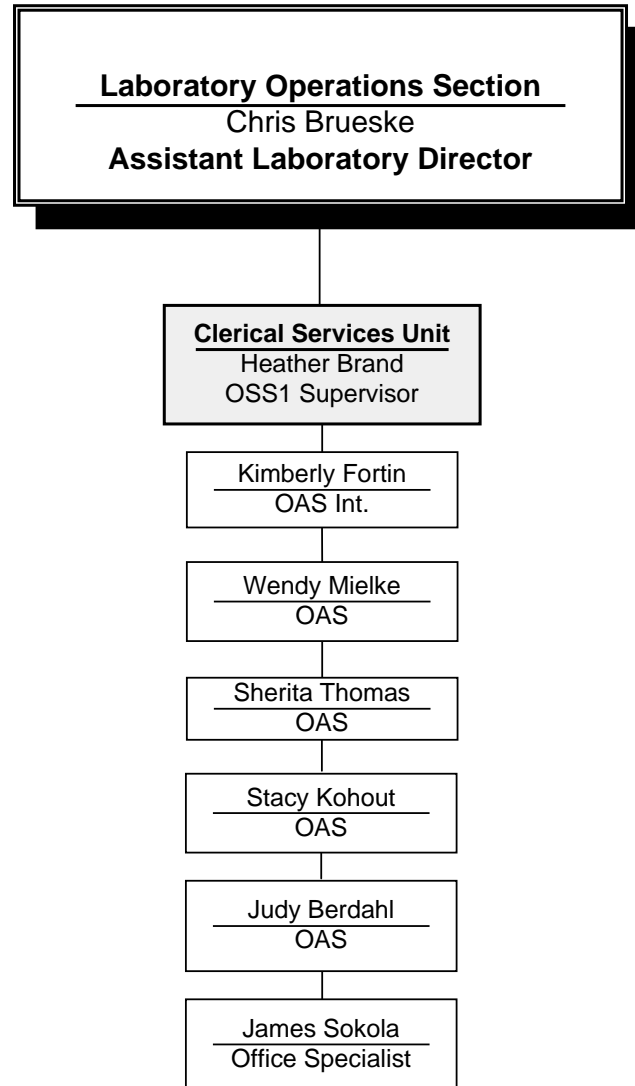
Laboratory Operations Section
Chris Brueske
Assistant Laboratory Director

Clerical Services Unit
Heather Brand
OSS1 Supervisor

Kimberly Fortin
OAS Int.

Wendy Mielke
OAS

Sherita Thomas
OAS

Stacy Kohout
OAS

Judy Berdahl
OAS

James Sokola
Office Specialist